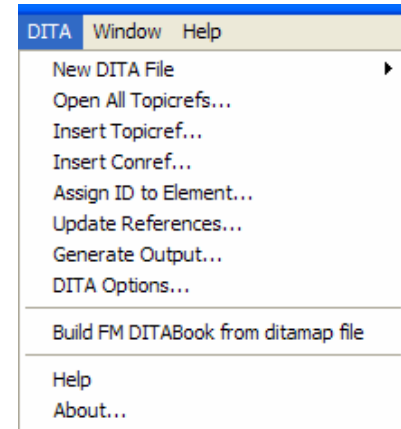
DITA Window Help

New DITA File
Open All Topicrefs...
Insert Topicref...
Insert Conref...
Assign ID to Element...
Update References...
Generate Output...
DITA Options...

Build FM DITABook from ditamap file

Help
About...